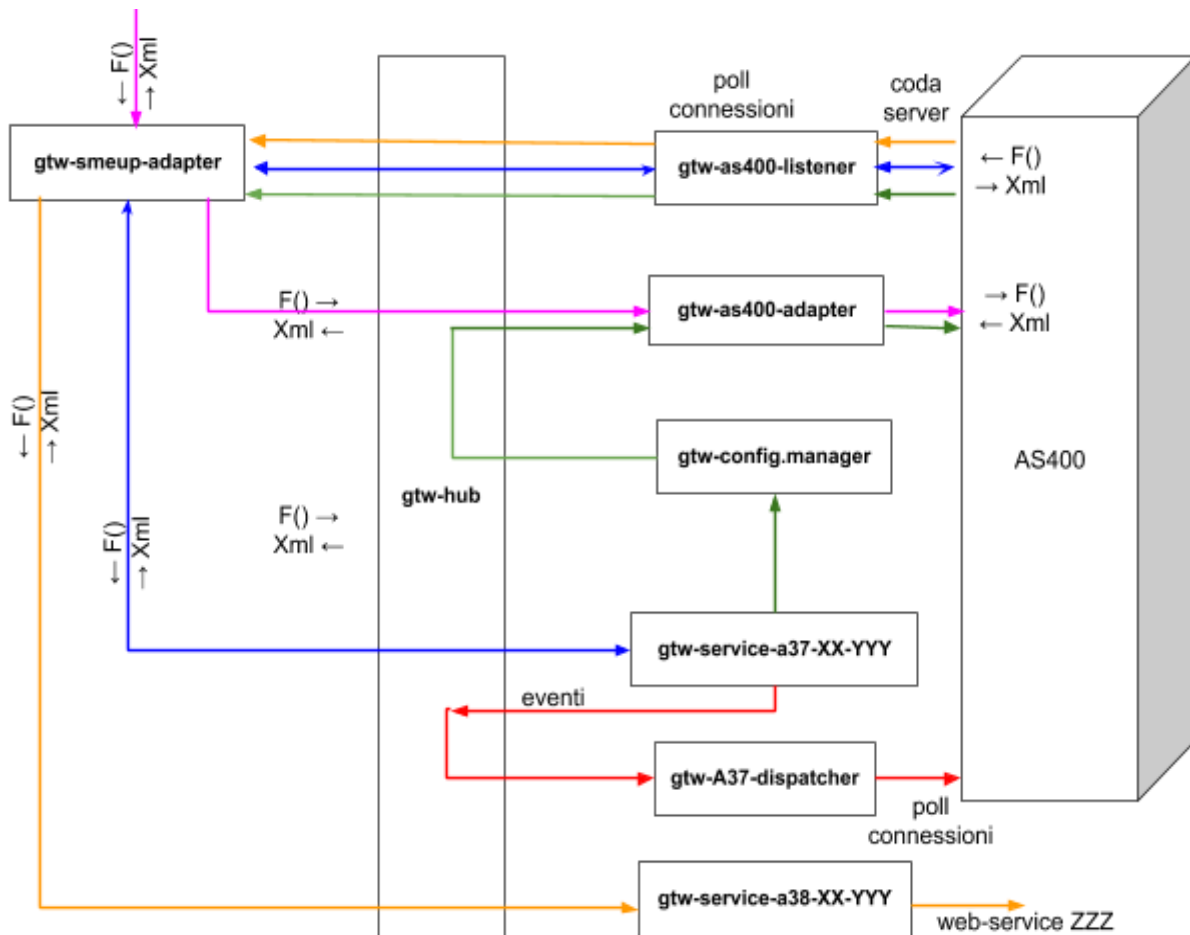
← F()
→ Xml

poll connessioni

coda server

gtw-smeup-adapter

gtw-as400-listener

← F()
→ Xml

F() →
Xml ←

gtw-as400-adapter

→ F()
← Xml

← F()
→ Xml

gtw-config.manager

AS400

gtw-hub

← F()
→ Xml

F() →
Xml ←

gtw-service-a37-XX-YYY

eventi

gtw-A37-dispatcher

poll connessioni

gtw-service-a38-XX-YYY

web-service ZZZ